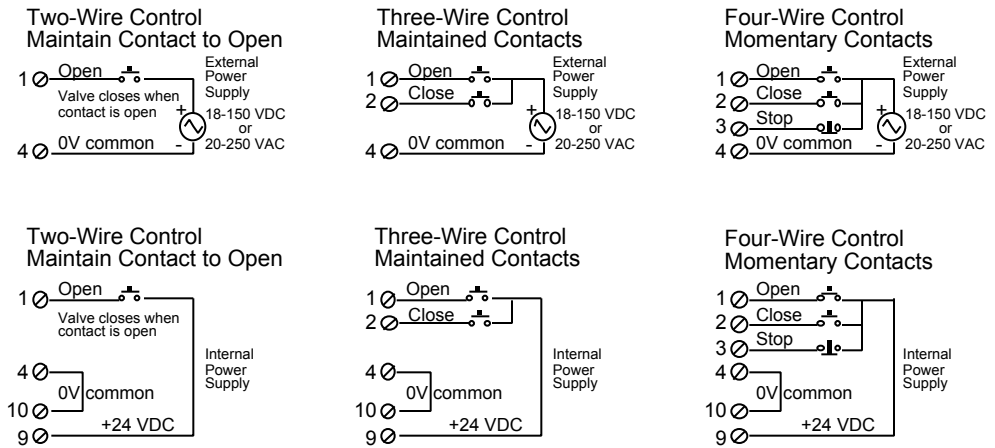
Two-Wire Control
Maintain Contact to Open

1 Open
Valve closes when contact is open
+
External Power Supply
18-150 VDC or 20-250 VAC
4 0V common -

Three-Wire Control
Maintained Contacts

1 Open
2 Close
+
External Power Supply
18-150 VDC or 20-250 VAC
4 0V common -

Four-Wire Control
Momentary Contacts

1 Open
2 Close
3 Stop
+
External Power Supply
18-150 VDC or 20-250 VAC
4 0V common -

Two-Wire Control
Maintain Contact to Open

1 Open
Valve closes when contact is open
4
0V common
10
9 +24 VDC
Internal Power Supply

Three-Wire Control
Maintained Contacts

1 Open
2 Close
4
0V common
10
9 +24 VDC
Internal Power Supply

Four-Wire Control
Momentary Contacts

1 Open
2 Close
3 Stop
4
0V common
10
9 +24 VDC
Internal Power Supply